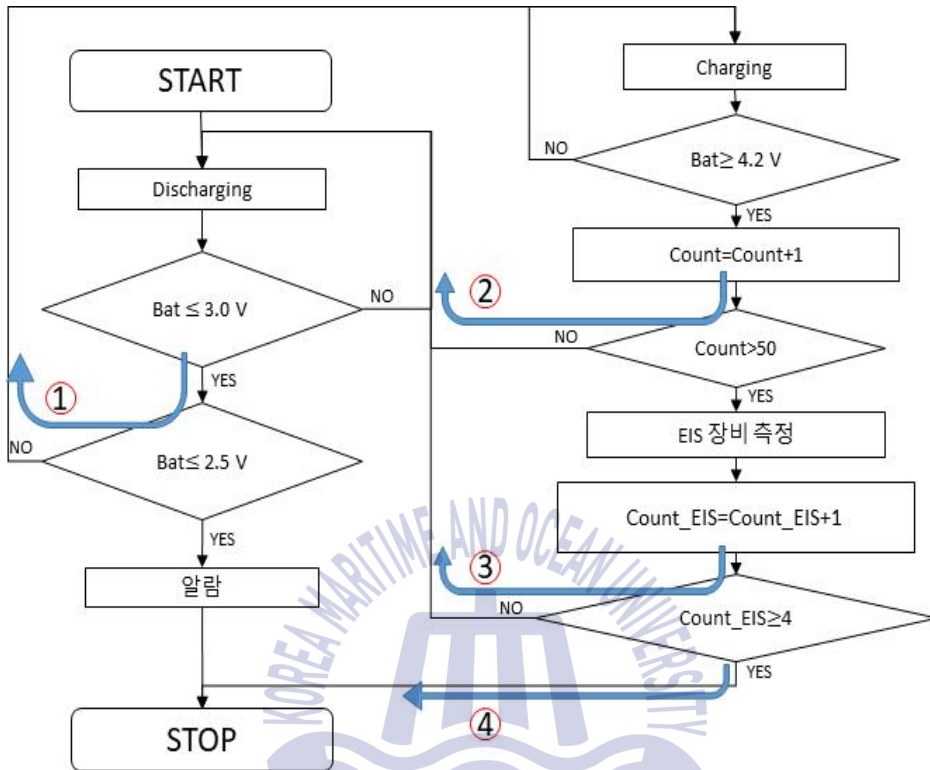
START

Discharging

Bat ≤ 3.0 V

NO

YES

①

NO

Bat≤ 2.5 V

YES

알람

STOP

Charging

NO

Bat≥ 4.2 V

YES

Count=Count+1

②

NO

Count>50

YES

EIS 장비 측정

Count_EIS=Count_EIS+1

③

NO

Count_EIS≥4

YES

④

KOREA MARITIME AND OCEAN UNIVERSITY